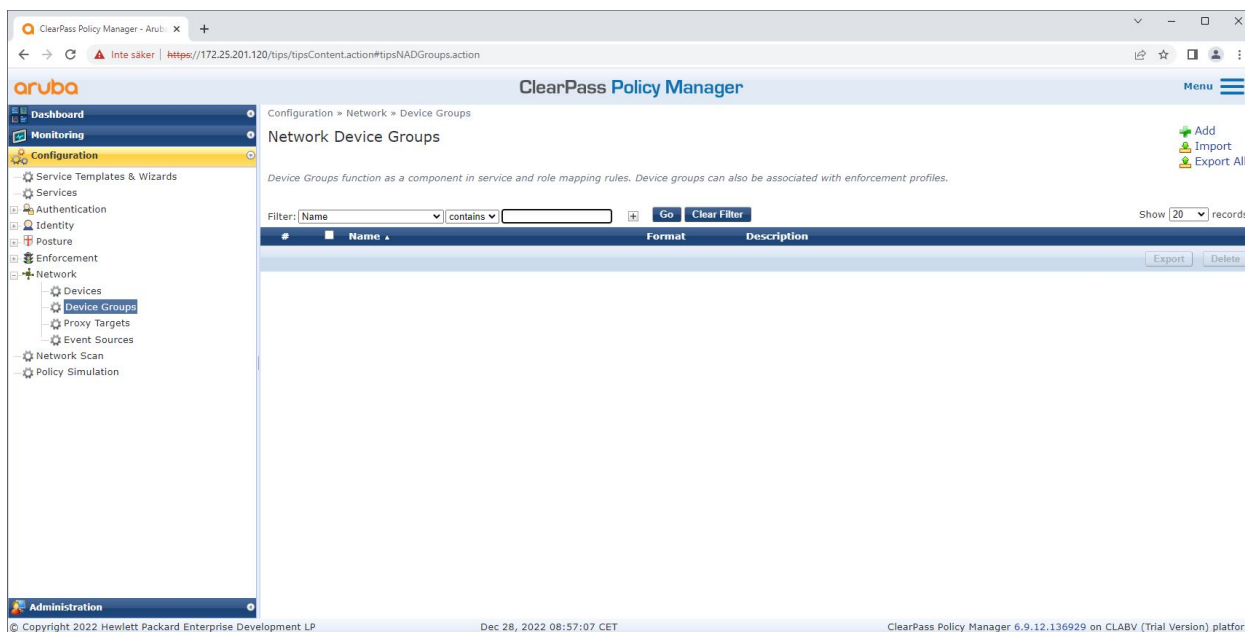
ClearPass Policy Manager - Arub ×

Inte säker | https://172.25.201.120/tips/tipsContent.action#tipsNADGroups.action

aruba

ClearPass Policy Manager

Menu

Dashboard
Monitoring
Configuration
Service Templates & Wizards
Services
Authentication
Identity
Posture
Enforcement
Network
Devices
Device Groups
Proxy Targets
Event Sources
Network Scan
Policy Simulation

Administration

Configuration » Network » Device Groups

Network Device Groups

Add
Import
Export All

Device Groups function as a component in service and role mapping rules. Device groups can also be associated with enforcement profiles.

Filter: Name contains Go Clear Filter

Show 20 records

| # | Name ▲ | Format | Description |
|---|---|---|---|

Export Delete

© Copyright 2022 Hewlett Packard Enterprise Development LP

Dec 28, 2022 08:57:07 CET

ClearPass Policy Manager 6.9.12.136929 on CLABV (Trial Version) platfor